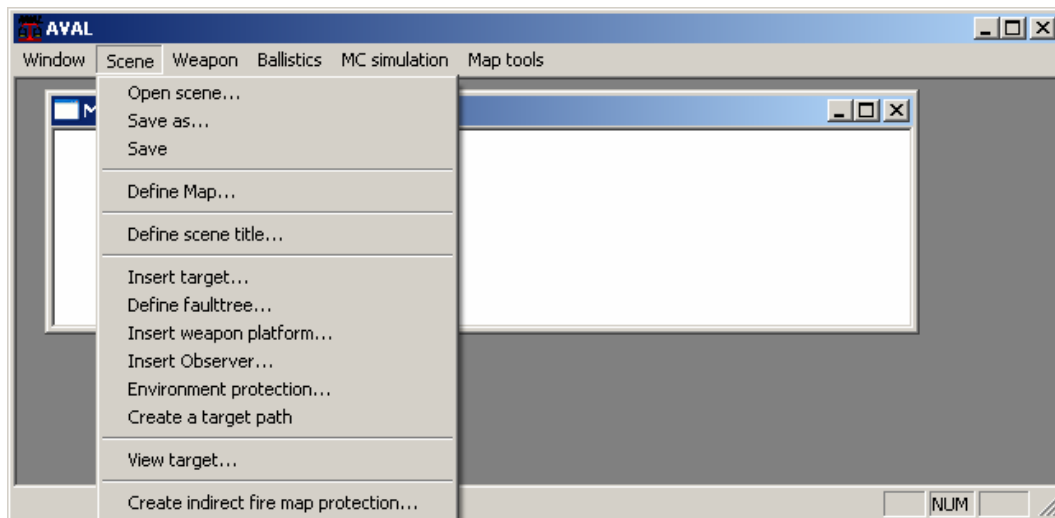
AVAL

Window Scene Weapon Ballistics MC simulation Map tools

M

Open scene...
Save as...
Save

Define Map...

Define scene title...

Insert target...
Define faulttree...
Insert weapon platform...
Insert Observer...
Environment protection...
Create a target path

View target...

Create indirect fire map protection...

NUM